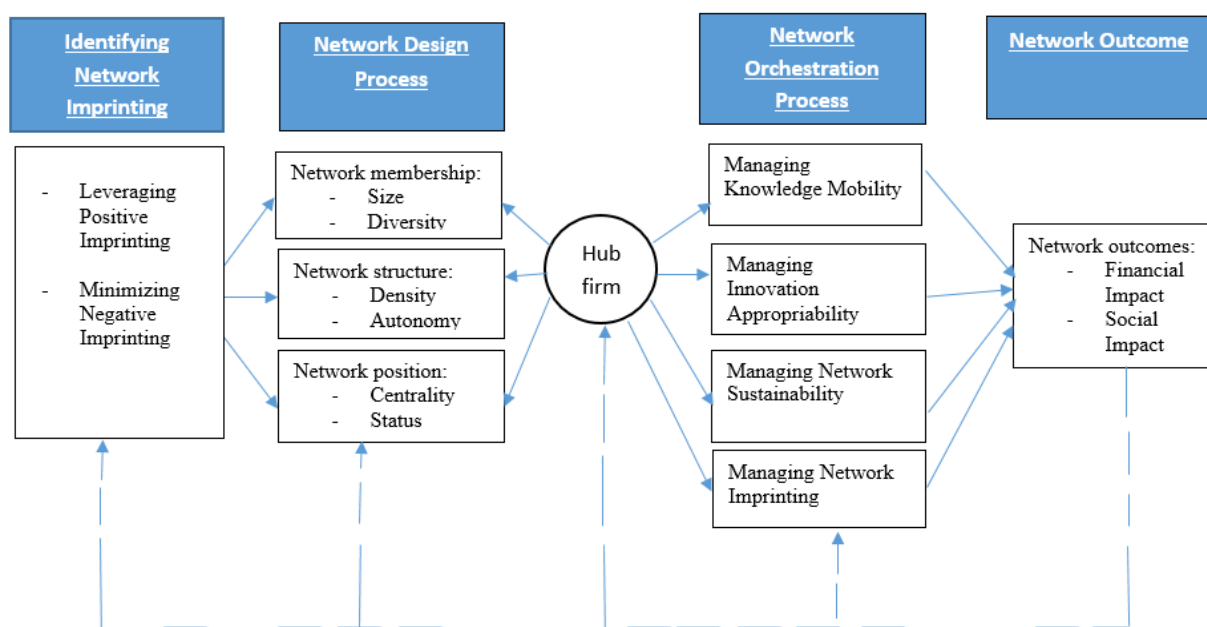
Identifying Network Imprinting

Network Design Process

Network Orchestration Process

Network Outcome

- Leveraging Positive Imprinting

- Minimizing Negative Imprinting

Network membership:
- Size
- Diversity

Network structure:
- Density
- Autonomy

Network position:
- Centrality
- Status

Hub firm

Managing Knowledge Mobility

Managing Innovation Appropriability

Managing Network Sustainability

Managing Network Imprinting

Network outcomes:
- Financial Impact
- Social Impact